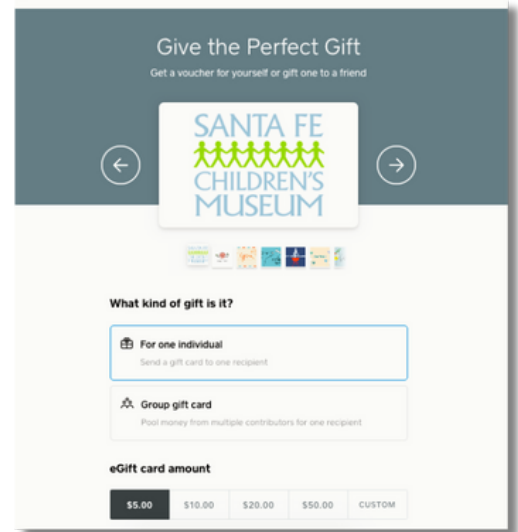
Give the Perfect Gift

Get a voucher for yourself or gift one to a friend

SANTA FE CHILDREN'S MUSEUM

What kind of gift is it?

For one individual
Send a gift card to one recipient

Group gift card
Pool money from multiple contributors for one recipient

eGift card amount

| $5.00 | $10.00 | $20.00 | $50.00 | CUSTOM |
|---|---|---|---|---|